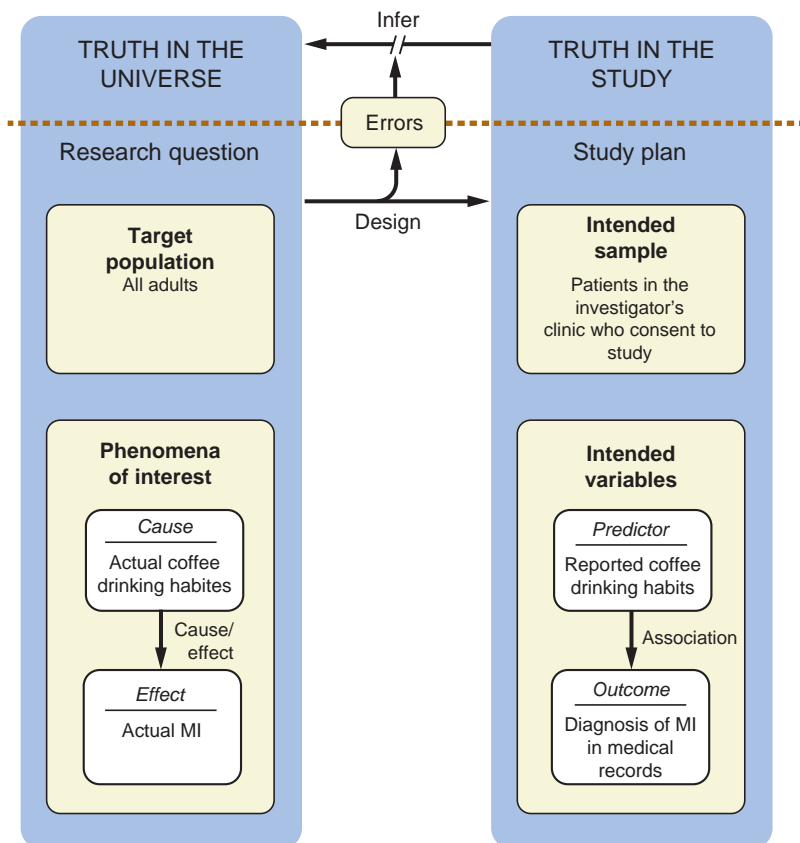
TRUTH IN THE UNIVERSE

Infer

TRUTH IN THE STUDY

Errors

Research question

Study plan

Design

Target population
All adults

Intended sample
Patients in the investigator's clinic who consent to study

Phenomena of interest

Cause
Actual coffee drinking habites

Cause/ effect

Effect
Actual MI

Intended variables

Predictor
Reported coffee drinking habits

Association

Outcome
Diagnosis of MI in medical records